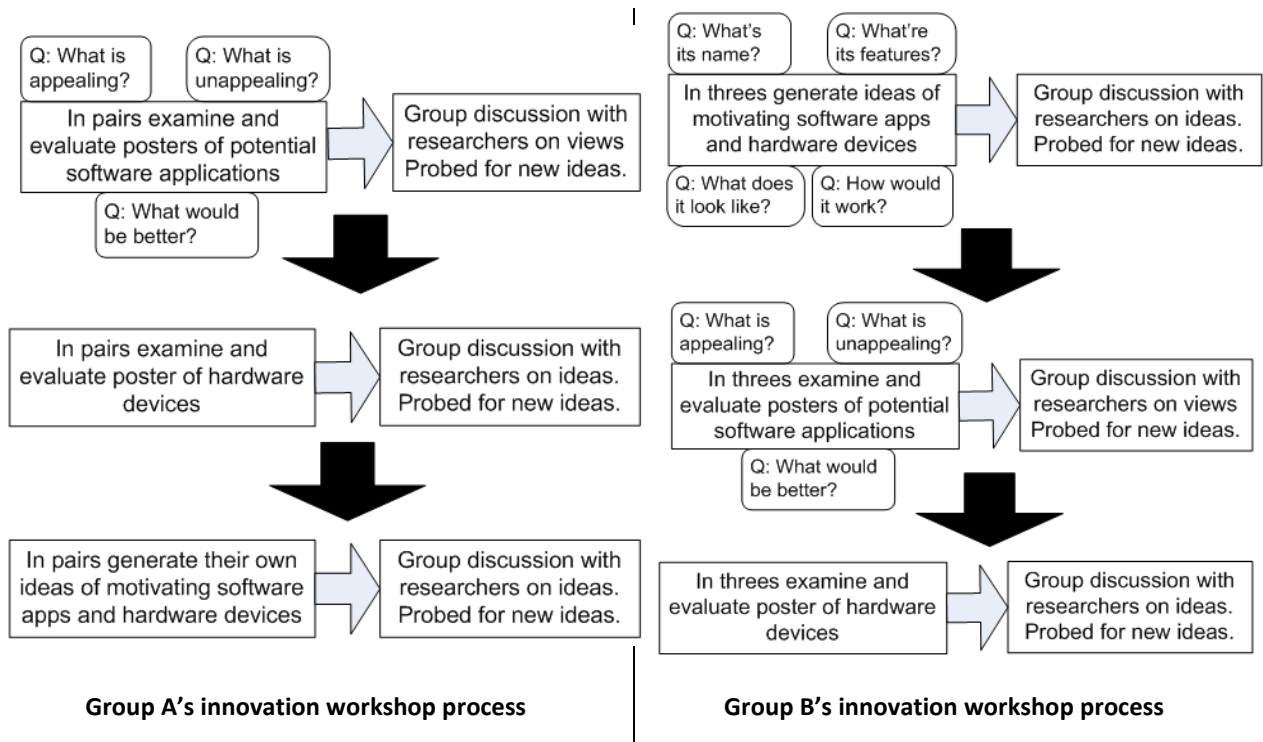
Q: What is appealing?

Q: What is unappealing?

In pairs examine and evaluate posters of potential software applications

Group discussion with researchers on views Probed for new ideas.

Q: What would be better?

In pairs examine and evaluate poster of hardware devices

Group discussion with researchers on ideas. Probed for new ideas.

In pairs generate their own ideas of motivating software apps and hardware devices

Group discussion with researchers on ideas. Probed for new ideas.

Group A's innovation workshop process

Q: What's its name?

Q: What're its features?

In threes generate ideas of motivating software apps and hardware devices

Group discussion with researchers on ideas. Probed for new ideas.

Q: What does it look like?

Q: How would it work?

Q: What is appealing?

Q: What is unappealing?

In threes examine and evaluate posters of potential software applications

Group discussion with researchers on views Probed for new ideas.

Q: What would be better?

In threes examine and evaluate poster of hardware devices

Group discussion with researchers on ideas. Probed for new ideas.

Group B's innovation workshop process